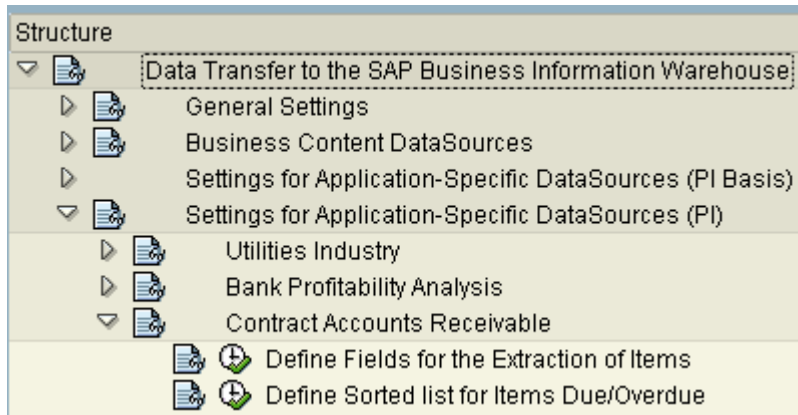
Structure

Data Transfer to the SAP Business Information Warehouse

General Settings

Business Content DataSources

Settings for Application-Specific DataSources (PI Basis)

Settings for Application-Specific DataSources (PI)

Utilities Industry

Bank Profitability Analysis

Contract Accounts Receivable

Define Fields for the Extraction of Items

Define Sorted list for Items Due/Overdue